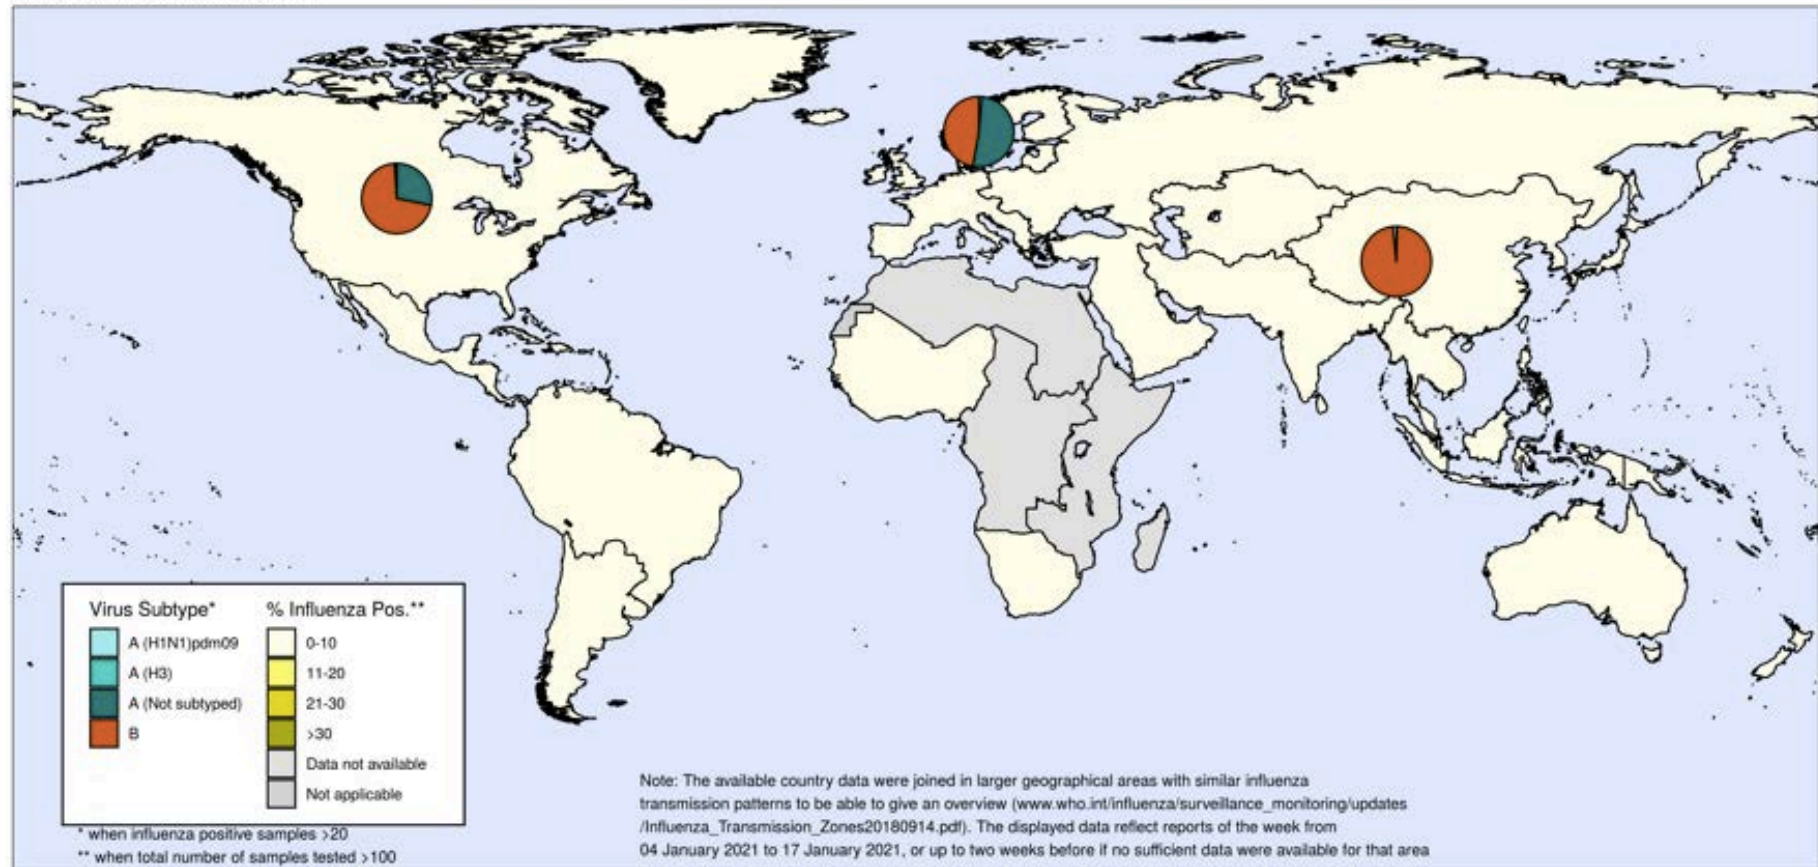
Virus Subtype*
A (H1N1)pdm09
A (H3)
A (Not subtyped)
B

% Influenza Pos.**
0-10
11-20
21-30
>30
Data not available
Not applicable

* when influenza positive samples >20
** when total number of samples tested >100

Note: The available country data were joined in larger geographical areas with similar influenza transmission patterns to be able to give an overview (www.who.int/influenza/surveillance_monitoring/updates /Influenza_Transmission_Zones20180914.pdf). The displayed data reflect reports of the week from 04 January 2021 to 17 January 2021, or up to two weeks before if no sufficient data were available for that area